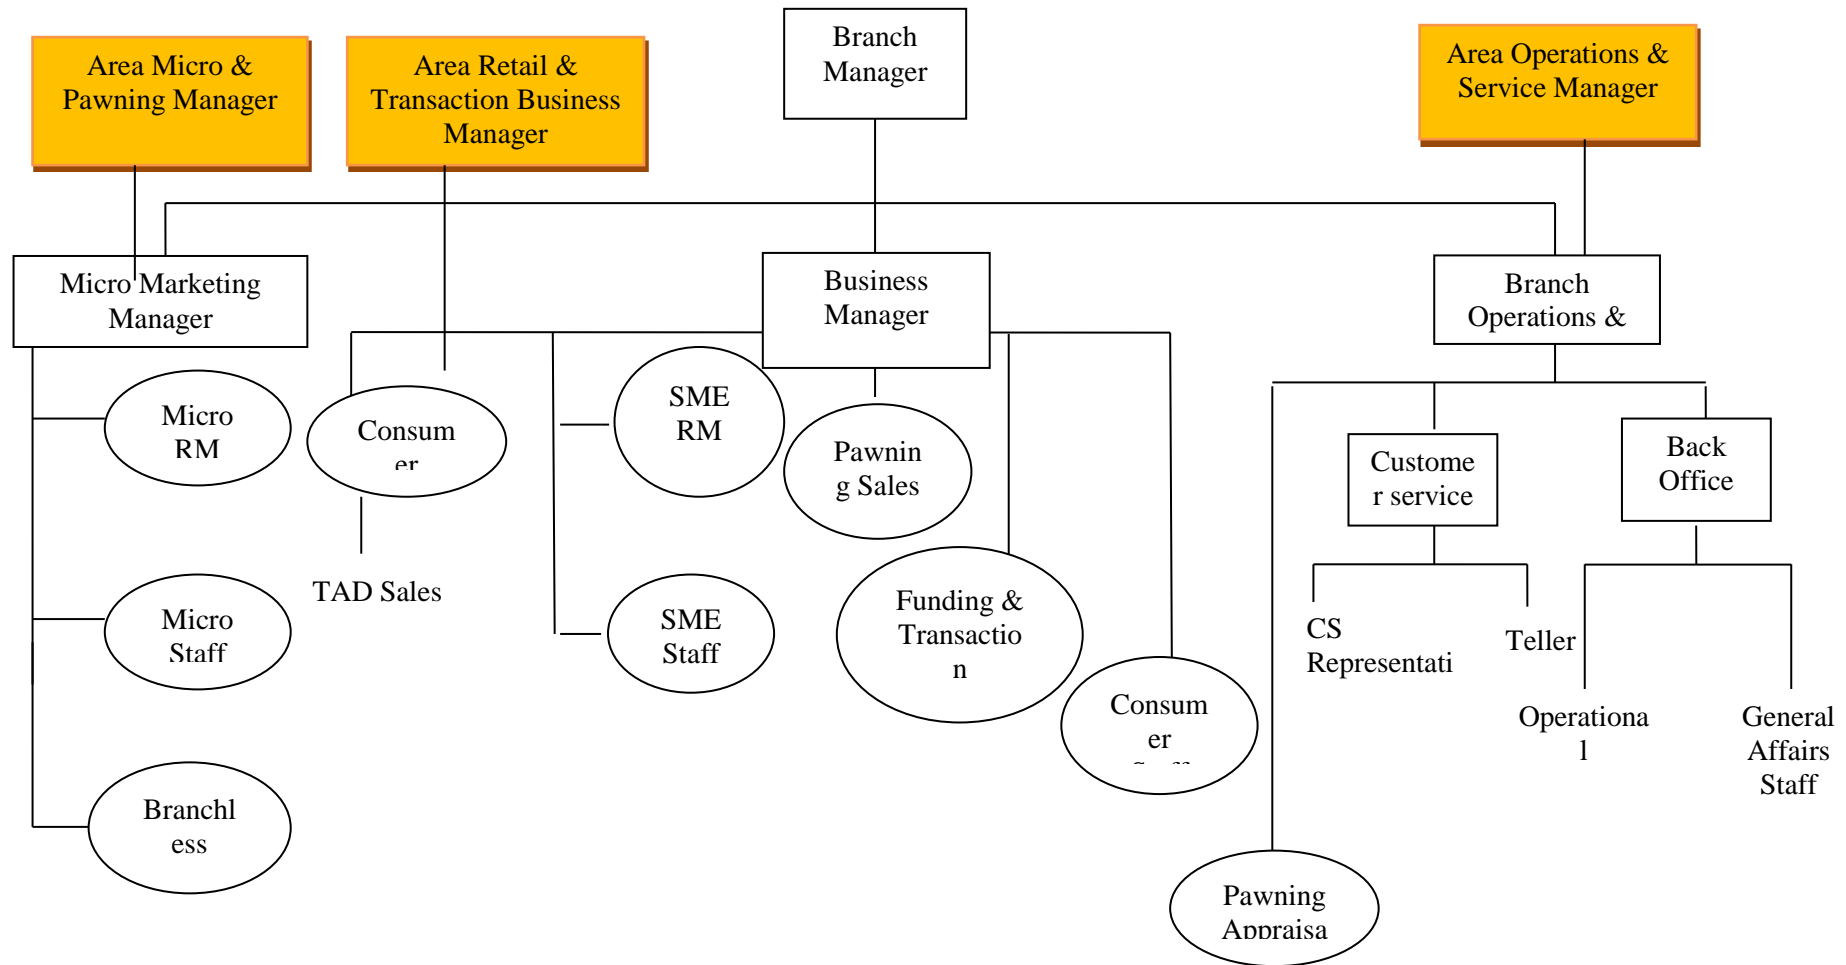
Area Micro & Pawning Manager

Area Retail & Transaction Business Manager

Branch Manager

Area Operations & Service Manager

Micro Marketing Manager

Business Manager

Branch Operations &

Micro RM

Consum er

SME RM

Pawnin g Sales

Custome r service

Back Office

TAD Sales

Micro Staff

SME Staff

Funding & Transactio n

CS Representati

Teller

Consum er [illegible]

Operationa l

General Affairs Staff

Branchl ess

Pawning Appraisa